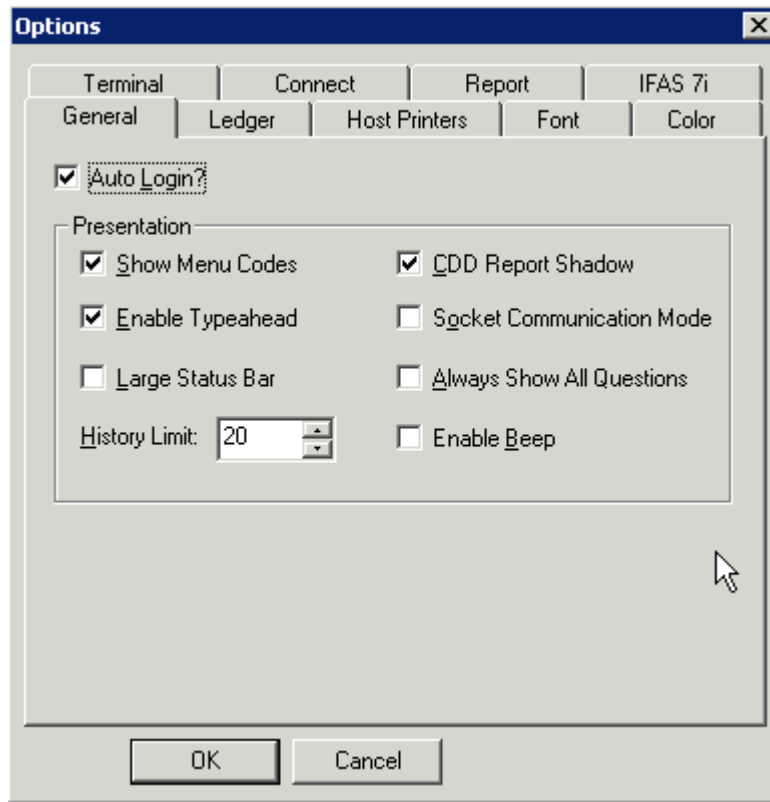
Options

Terminal | Connect | Report | IFAS 7i
General | Ledger | Host Printers | Font | Color

☑ Auto Login?

Presentation

☑ Show Menu Codes
☑ Enable Typeahead
☐ Large Status Bar
History Limit: 20

☑ CDD Report Shadow
☐ Socket Communication Mode
☐ Always Show All Questions
☐ Enable Beep

OK
Cancel